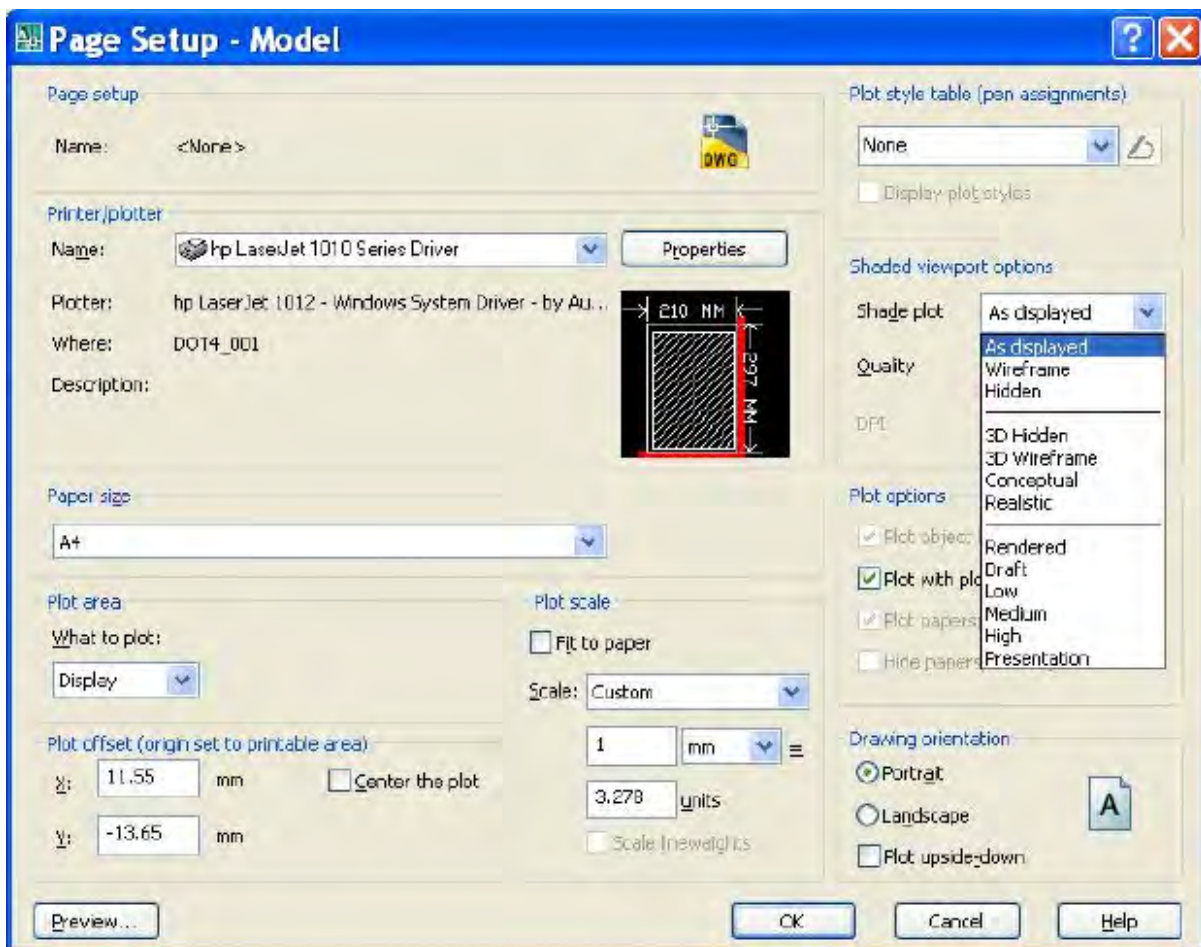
Page Setup - Model

Page setup
Name: <None>
DWG

Printer/plotter
Name: hp LaserJet 1010 Series Driver
Properties
Plotter: hp LaserJet 1012 - Windows System Driver - by Au...
Where: DOT4_001
Description:
210 MM
297 MM

Paper size
A4

Plot area
What to plot:
Display

Plot offset (origin set to printable area)
X: 11.55 mm
Y: -13.65 mm
Center the plot

Plot scale
Fit to paper
Scale: Custom
1 mm =
3.278 units
Scale lineweights

Plot style table (pen assignments)
None
Display plot styles

Shaded viewport options
Shade plot As displayed
Quality
DPI
As displayed
Wireframe
Hidden
3D Hidden
3D Wireframe
Conceptual
Realistic
Rendered
Draft
Low
Medium
High
Presentation

Plot options
Plot objec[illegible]
Plot with pl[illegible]
Plot papers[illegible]
Hide papers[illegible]

Drawing orientation
Portrait
Landscape
Plot upside-down
A

Preview...
OK
Cancel
Help